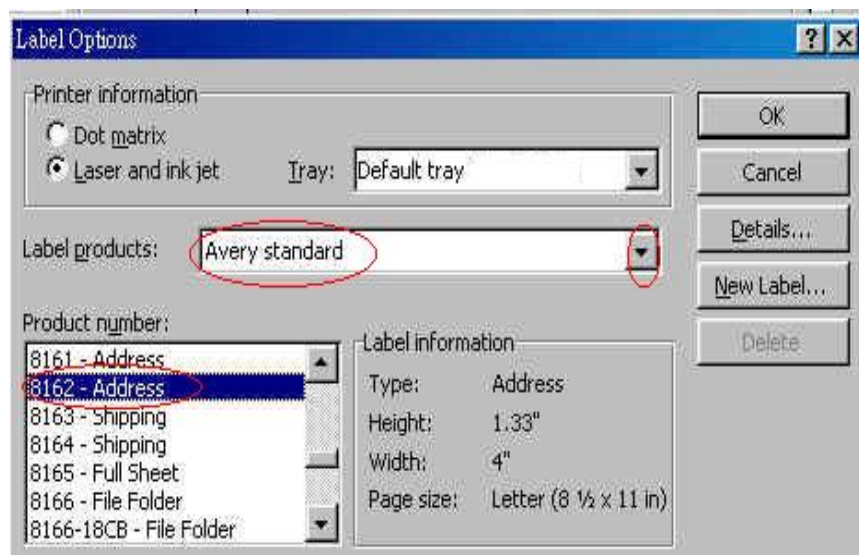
Label Options

?

Printer information

Dot matrix

Laser and ink jet

Tray: Default tray

OK

Cancel

Details...

New Label...

Delete

Label products: Avery standard

Product number:

8161 - Address
8162 - Address
8163 - Shipping
8164 - Shipping
8165 - Full Sheet
8166 - File Folder
8166-18CB - File Folder

Label information

Type: Address

Height: 1.33"

Width: 4"

Page size: Letter (8 ½ x 11 in)